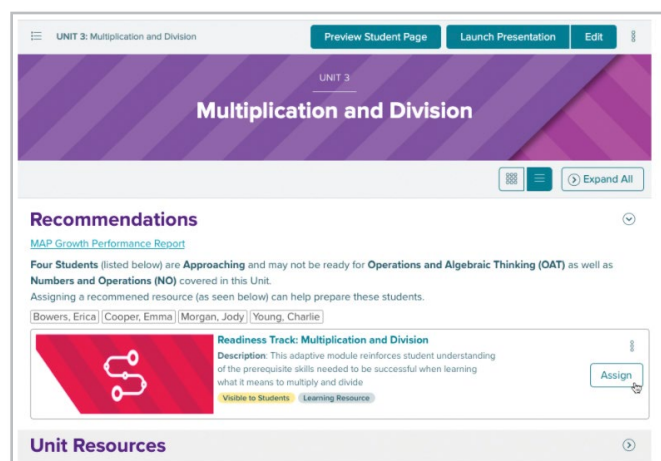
UNIT 3: Multiplication and Division

Preview Student Page

Launch Presentation

Edit

UNIT 3

Multiplication and Division

Expand All

Recommendations

MAP Growth Performance Report

Four Students (listed below) are Approaching and may not be ready for Operations and Algebraic Thinking (OAT) as well as Numbers and Operations (NO) covered in this Unit.

Assigning a recommened resource (as seen below) can help prepare these students.

Bowers, Erica | Cooper, Emma | Morgan, Jody | Young, Charlie

Readiness Track: Multiplication and Division

Description: This adaptive module reinforces student understanding of the prerequisite skills needed to be successful when learning what it means to multiply and divide

Visible to Students

Learning Resource

Assign

Unit Resources